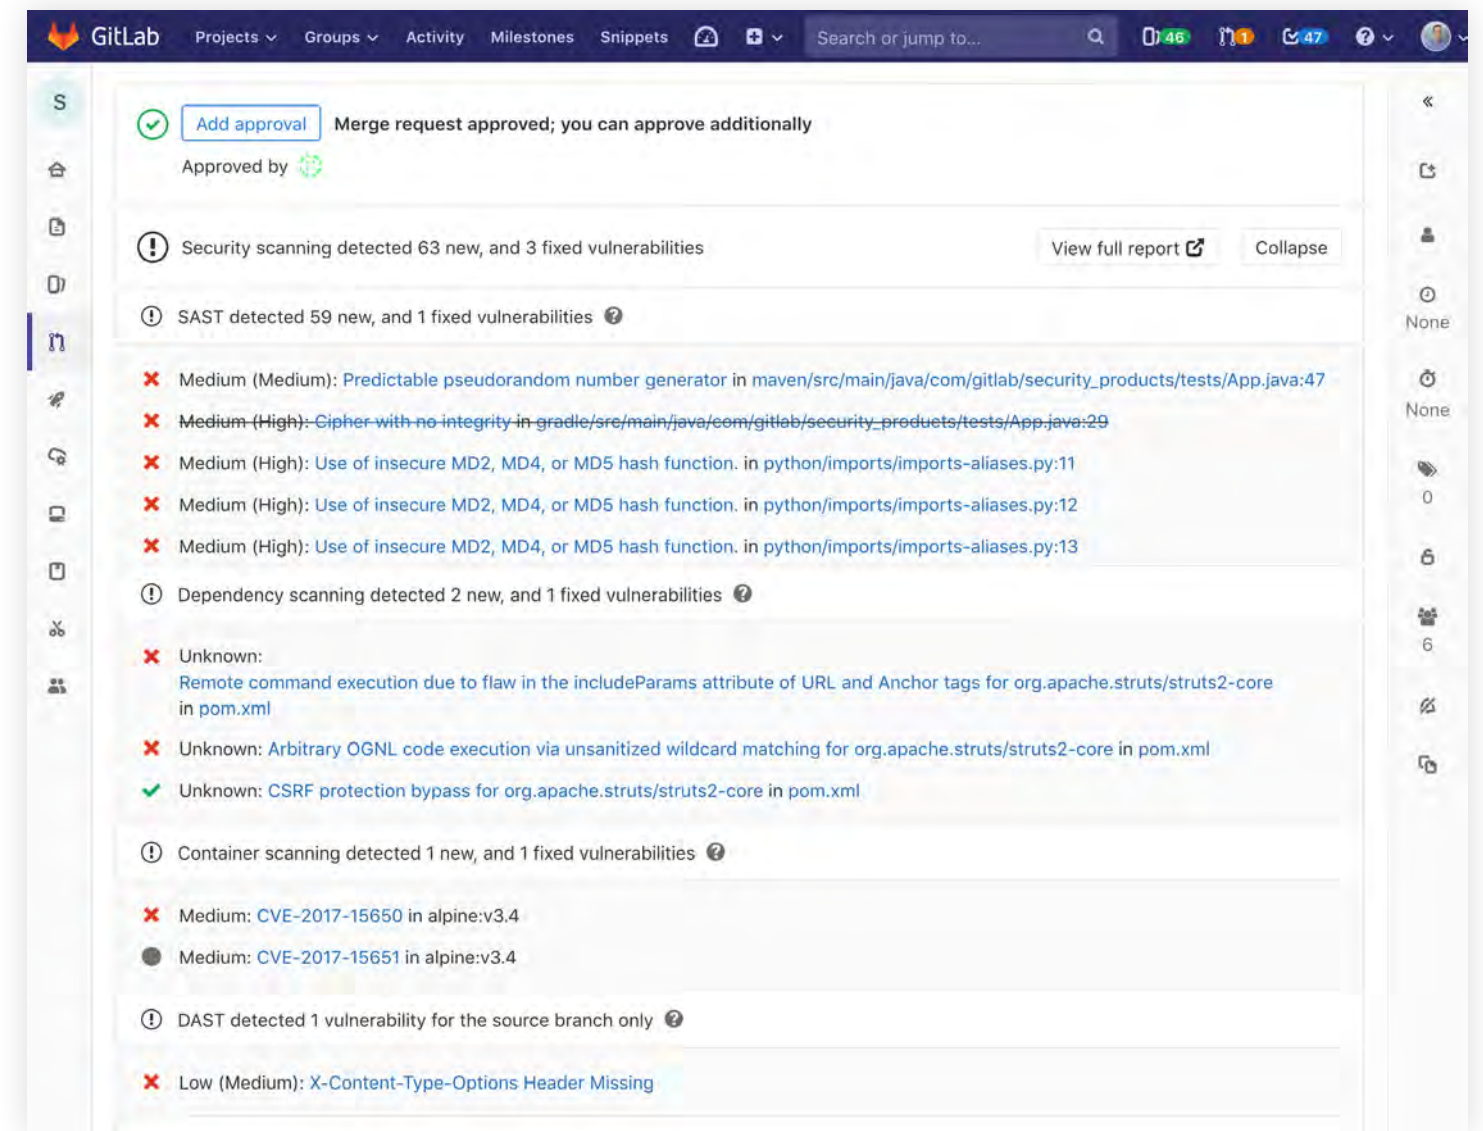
GitLab Projects Groups Activity Milestones Snippets Search or jump to... 46 1 47

S

Add approval Merge request approved; you can approve additionally

Approved by

Security scanning detected 63 new, and 3 fixed vulnerabilities View full report Collapse

SAST detected 59 new, and 1 fixed vulnerabilities

Medium (Medium): Predictable pseudorandom number generator in maven/src/main/java/com/gitlab/security_products/tests/App.java:47

Medium (High): Cipher with no integrity in gradle/src/main/java/com/gitlab/security_products/tests/App.java:29

Medium (High): Use of insecure MD2, MD4, or MD5 hash function. in python/imports/imports-aliases.py:11

Medium (High): Use of insecure MD2, MD4, or MD5 hash function. in python/imports/imports-aliases.py:12

Medium (High): Use of insecure MD2, MD4, or MD5 hash function. in python/imports/imports-aliases.py:13

Dependency scanning detected 2 new, and 1 fixed vulnerabilities

Unknown: Remote command execution due to flaw in the includeParams attribute of URL and Anchor tags for org.apache.struts/struts2-core in pom.xml

Unknown: Arbitrary OGNL code execution via unsanitized wildcard matching for org.apache.struts/struts2-core in pom.xml

Unknown: CSRF protection bypass for org.apache.struts/struts2-core in pom.xml

Container scanning detected 1 new, and 1 fixed vulnerabilities

Medium: CVE-2017-15650 in alpine:v3.4

Medium: CVE-2017-15651 in alpine:v3.4

DAST detected 1 vulnerability for the source branch only

Low (Medium): X-Content-Type-Options Header Missing

«

None

None

0

6